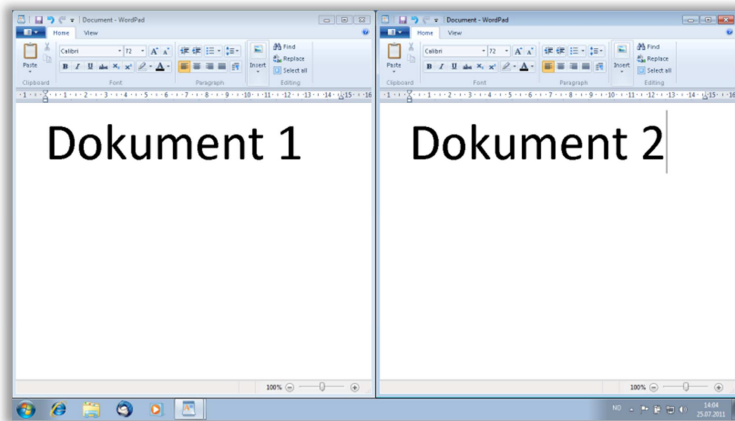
Document - WordPad
Home View
Paste
Calibri 72
Clipboard Font Paragraph Editing
Insert
Find
Replace
Select all
Dokument 1
100%

Document - WordPad
Home View
Paste
Calibri 72
Clipboard Font Paragraph Editing
Insert
Find
Replace
Select all
Dokument 2
100%

NO
14:04
25.07.2011